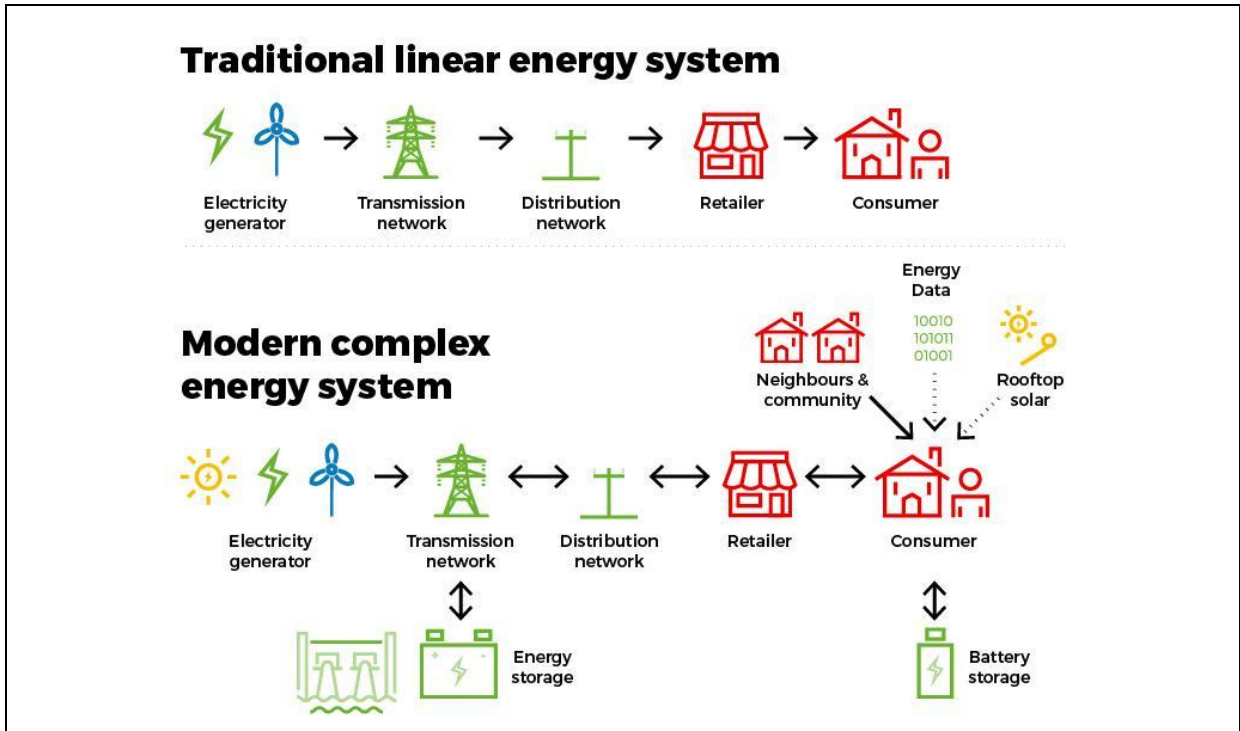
Traditional linear energy system

Electricity generator

Transmission network

Distribution network

Retailer

Consumer

Modern complex energy system

Energy Data

10010
101011
01001

Neighbours & community

Rooftop solar

Electricity generator

Transmission network

Distribution network

Retailer

Consumer

Energy storage

Battery storage